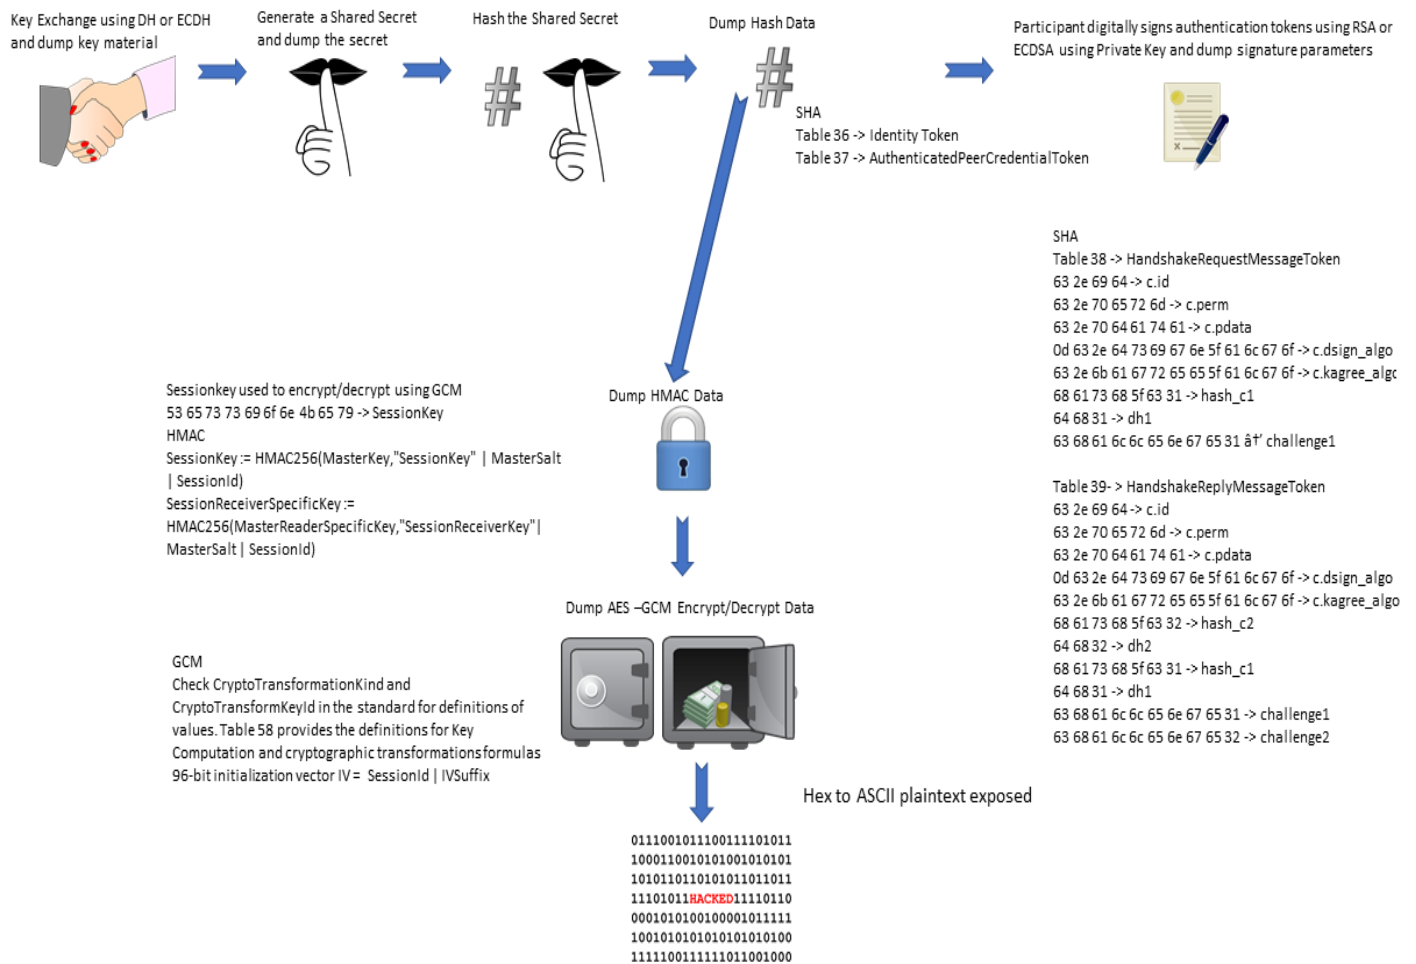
Key Exchange using DH or ECDH and dump key material

Generate a Shared Secret and dump the secret

Hash the Shared Secret

Dump Hash Data

Participant digitally signs authentication tokens using RSA or ECDSA using Private Key and dump signature parameters

SHA
Table 36 -> Identity Token
Table 37 -> AuthenticatedPeerCredentialToken

SHA
Table 38 -> HandshakeRequestMessageToken
63 2e 69 64 -> c.id
63 2e 70 65 72 6d -> c.perm
63 2e 70 64 61 74 61 -> c.pdata
0d 63 2e 64 73 69 67 6e 5f 61 6c 67 6f -> c.dsign_algo
63 2e 6b 61 67 72 65 65 5f 61 6c 67 6f -> c.kagree_algo
68 61 73 68 5f 63 31 -> hash_c1
64 68 31 -> dh1
63 68 61 6c 6c 65 6e 67 65 31 â†' challenge1

Table 39- > HandshakeReplyMessageToken
63 2e 69 64 -> c.id
63 2e 70 65 72 6d -> c.perm
63 2e 70 64 61 74 61 -> c.pdata
0d 63 2e 64 73 69 67 6e 5f 61 6c 67 6f -> c.dsign_algo
63 2e 6b 61 67 72 65 65 5f 61 6c 67 6f -> c.kagree_algo
68 61 73 68 5f 63 32 -> hash_c2
64 68 32 -> dh2
68 61 73 68 5f 63 31 -> hash_c1
64 68 31 -> dh1
63 68 61 6c 6c 65 6e 67 65 31 -> challenge1
63 68 61 6c 6c 65 6e 67 65 32 -> challenge2

Sessionkey used to encrypt/decrypt using GCM
53 65 73 73 69 6f 6e 4b 65 79 -> SessionKey
HMAC
SessionKey := HMAC256(MasterKey,"SessionKey" | MasterSalt | SessionId)
SessionReceiverSpecificKey := HMAC256(MasterReaderSpecificKey,"SessionReceiverKey"| MasterSalt | SessionId)

Dump HMAC Data

Dump AES –GCM Encrypt/Decrypt Data

GCM
Check CryptoTransformationKind and CryptoTransformKeyId in the standard for definitions of values. Table 58 provides the definitions for Key Computation and cryptographic transformations formulas
96-bit initialization vector IV = SessionId | IVSuffix

Hex to ASCII plaintext exposed

0111001011100111101011
1000110010101001010101
1010110110101011011011
11101011HACKED11110110
0001010100100001011111
1001010101010101010100
1111100111111011001000